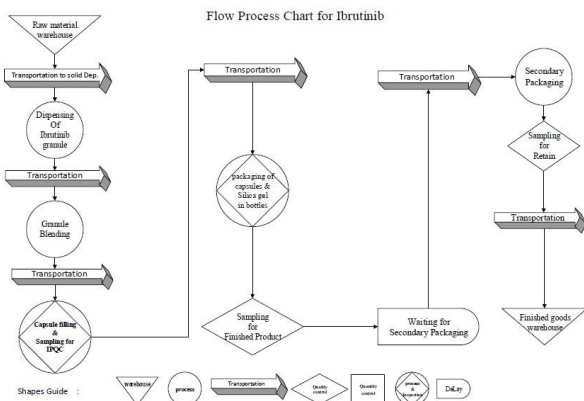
Flow Process Chart for Ibrutinib

Raw material warehouse

Transportation to solid Dep.

Dispensing Of Ibrutinib granule

Transportation

Granule Blending

Transportation

Capsule filling & Sampling for IPQC

Transportation

packaging of capsules & Silica gel in bottles

Sampling for Finished Product

Waiting for Secondary Packaging

Transportation

Secondary Packaging

Sampling for Retain

Transportation

Finished goods warehouse

Shapes Guide :

warehouse

process

Transportation

Quality control

Quantity control

process & inspection

DeLay